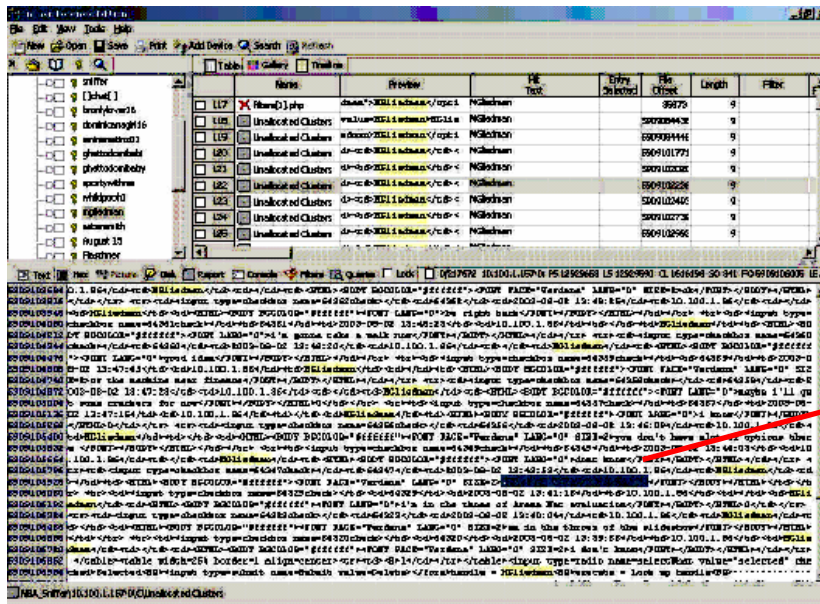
File Edit View Tools Help
New Open Save Print Add Device Search Refresh

sniffer
[chat]
bronlyder16
dominicangirl16
eminemfan01
ghettodombabi
ghettodombaby
sportywithme
whirlpool
mgledman
adamsmith
August 15
Flashner

Table Gallery Timeline

| | Name | Preview | Hit Text | Entry Selected | File Offset | Length | Filter |
|---|---|---|---|---|---|---|---|
| L17 | filters[1].php | | NGledman | | 89873 | 9 | |
| L18 | Unallocated Clusters | | NGledman | | | 9 | |
| L19 | Unallocated Clusters | | NGledman | | | 9 | |
| L20 | Unallocated Clusters | | NGledman | | | 9 | |
| L21 | Unallocated Clusters | | NGledman | | | 9 | |
| L22 | Unallocated Clusters | | NGledman | | | 9 | |
| L23 | Unallocated Clusters | | NGledman | | | 9 | |
| L24 | Unallocated Clusters | | NGledman | | | 9 | |
| L25 | Unallocated Clusters | | NGledman | | | 9 | |

Text Hex Picture Disk Report Console Filters Queries Lock

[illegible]

NBA_Sniffer\10.100.1.15\F\Unallocated Clusters